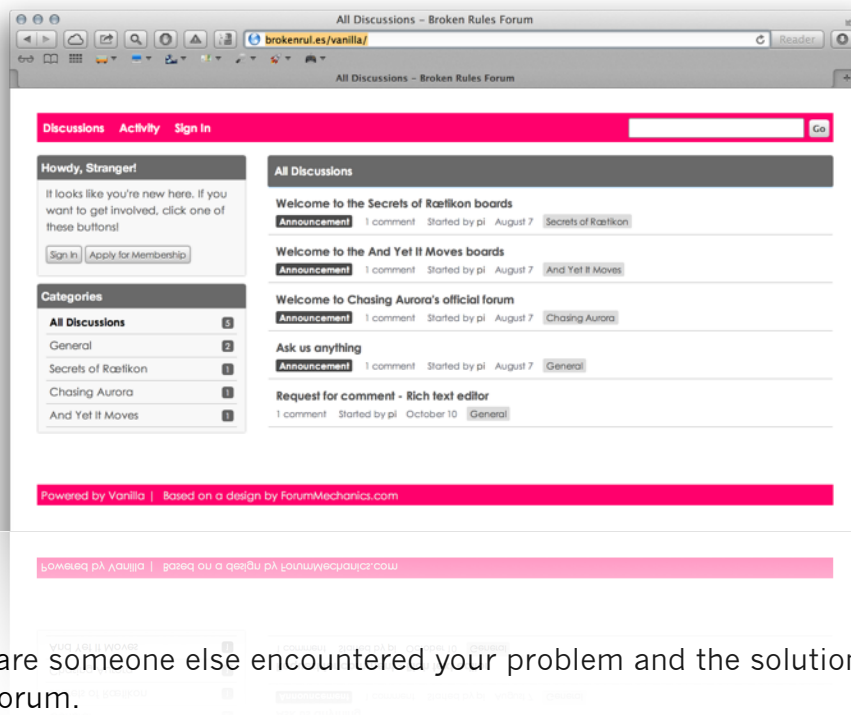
All Discussions – Broken Rules Forum

brokenrul.es/vanilla/

Reader

All Discussions – Broken Rules Forum

Discussions Activity Sign In

Go

Howdy, Stranger!

It looks like you're new here. If you want to get involved, click one of these buttons!

Sign In Apply for Membership

Categories

| | |
|---|---|
| All Discussions | 5 |
| General | 2 |
| Secrets of Rætikon | 1 |
| Chasing Aurora | 1 |
| And Yet It Moves | 1 |

All Discussions

Welcome to the Secrets of Rætikon boards
Announcement 1 comment Started by pi August 7 Secrets of Rætikon

Welcome to the And Yet It Moves boards
Announcement 1 comment Started by pi August 7 And Yet It Moves

Welcome to Chasing Aurora's official forum
Announcement 1 comment Started by pi August 7 Chasing Aurora

Ask us anything
Announcement 1 comment Started by pi August 7 General

Request for comment - Rich text editor
1 comment Started by pi October 10 General

Powered by Vanilla | Based on a design by ForumMechanics.com

are someone else encountered your problem and the solution orum.